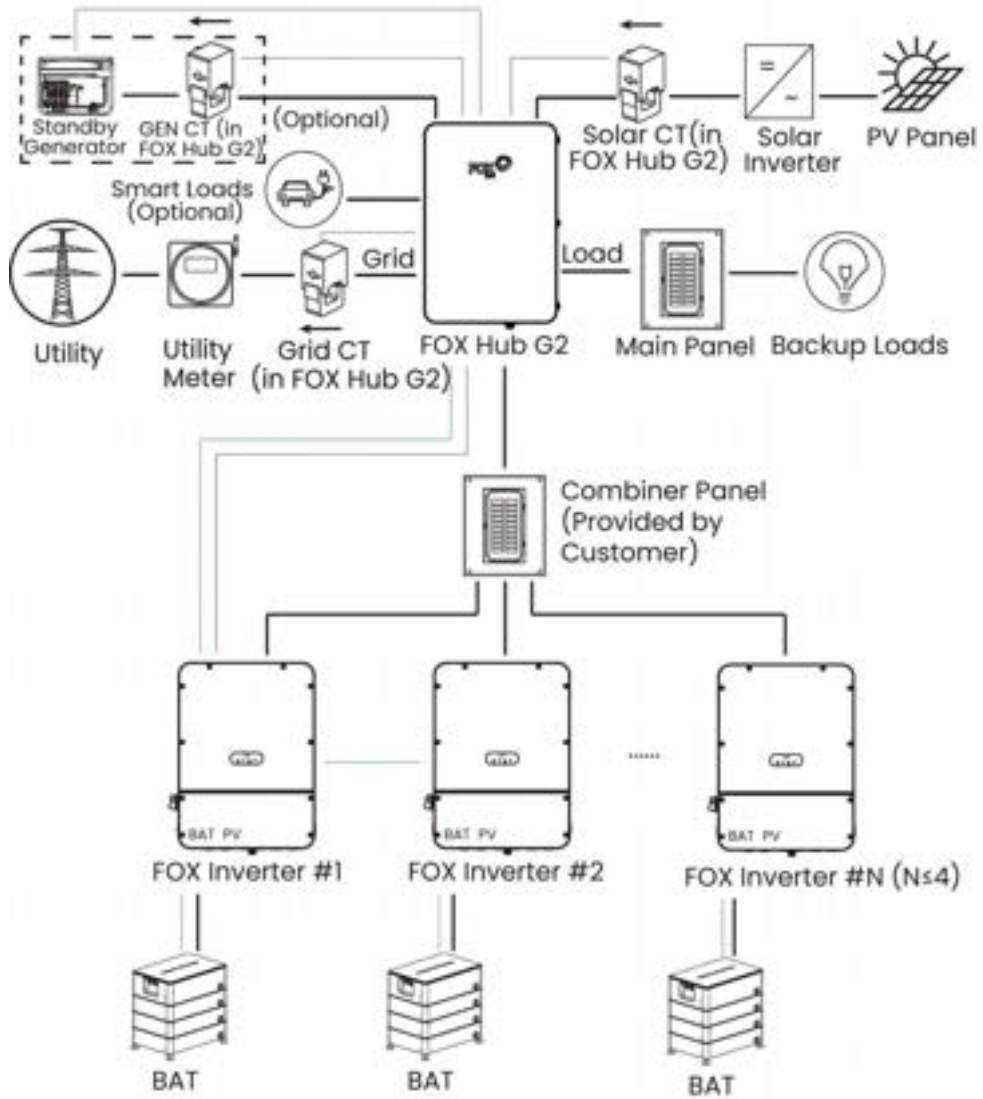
Standby Generator

GEN CT (in FOX Hub G2)

(Optional)

Solar CT(in FOX Hub G2)

Solar Inverter

PV Panel

Smart Loads (Optional)

Grid

Load

Utility

Utility Meter

Grid CT (in FOX Hub G2)

FOX Hub G2

Main Panel

Backup Loads

Combiner Panel (Provided by Customer)

BAT PV

BAT PV

BAT PV

FOX Inverter #1

FOX Inverter #2

......

FOX Inverter #N (N≤4)

BAT

BAT

BAT